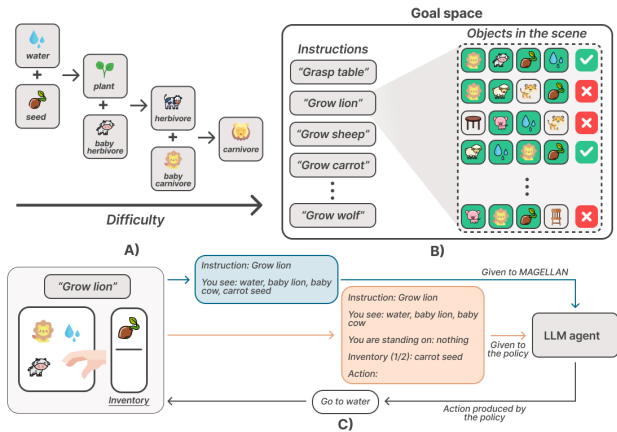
water
+
seed
plant
+
baby herbivore
herbivore
+
baby carnivore
carnivore

Difficulty

A)

Goal space

Instructions

"Grasp table"

"Grow lion"

"Grow sheep"

"Grow carrot"

"Grow wolf"

Objects in the scene

B)

"Grow lion"

Inventory

Instruction: Grow lion

You see: water, baby lion, baby cow, carrot seed

Given to MAGELLAN

Instruction: Grow lion

You see: water, baby lion, baby cow

You are standing on: nothing

Inventory (1/2): carrot seed

Action:

Given to the policy

LLM agent

Go to water

Action produced by the policy

C)